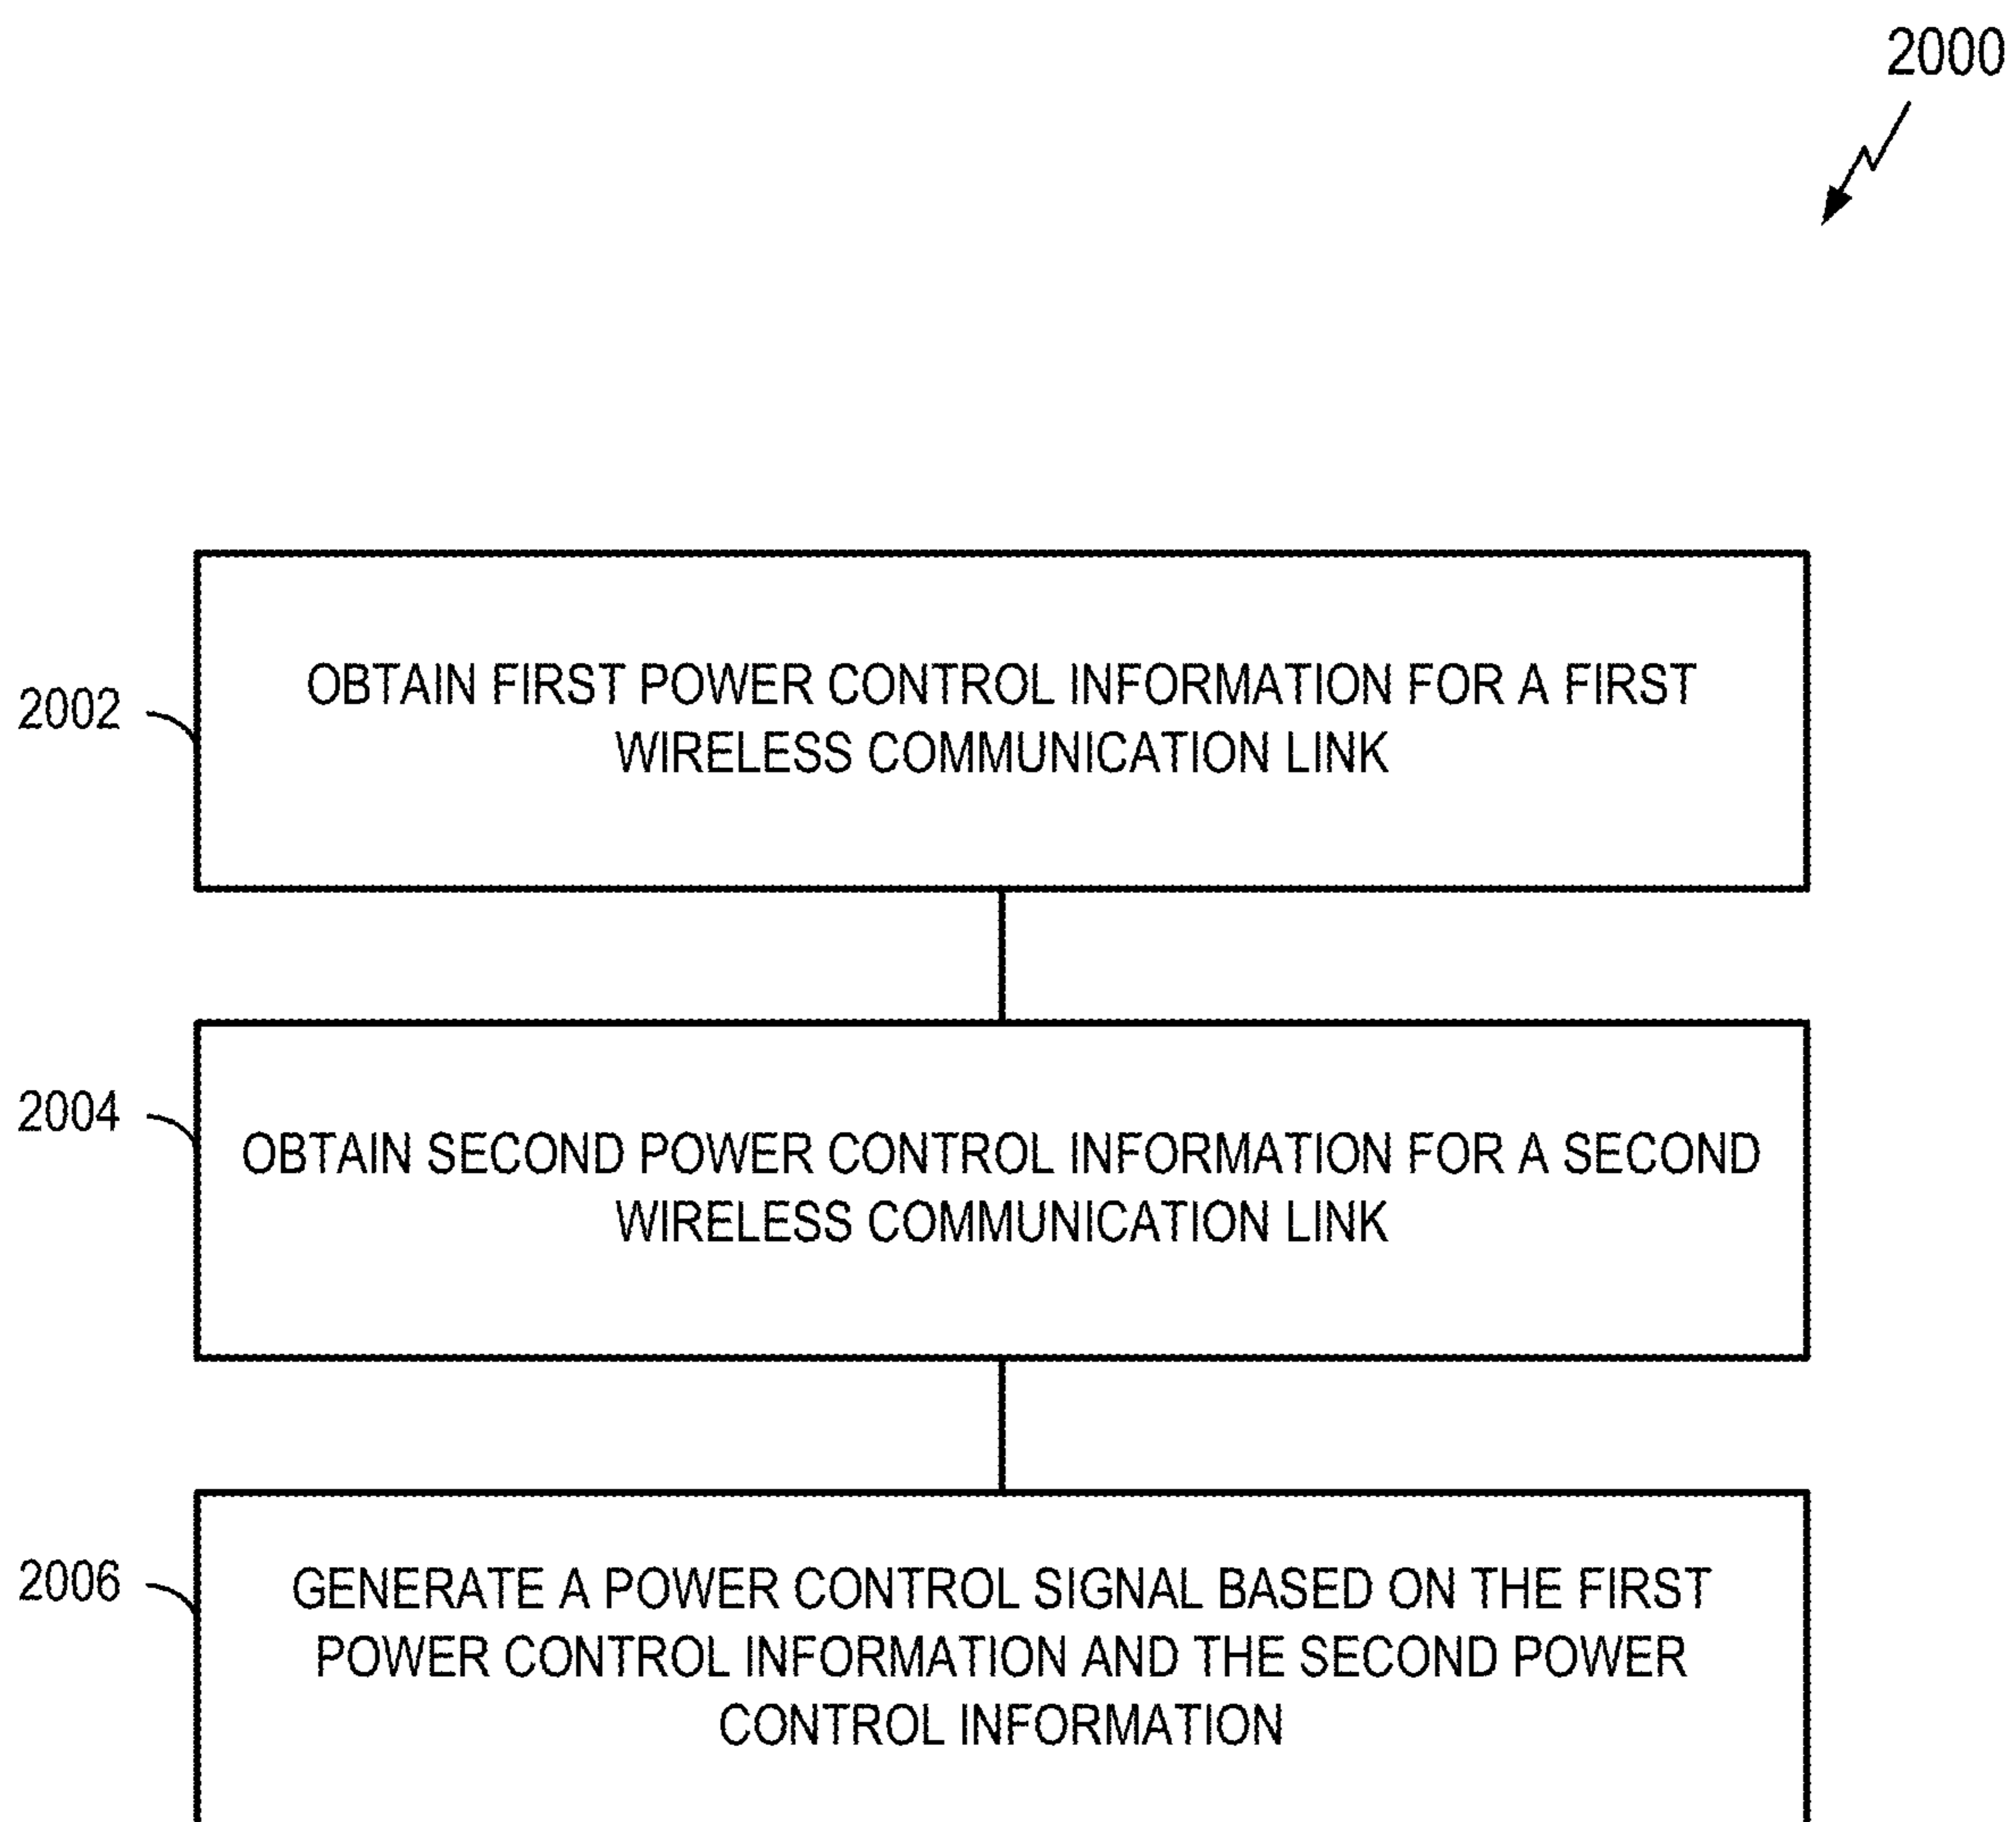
2000

2002

OBTAIN FIRST POWER CONTROL INFORMATION FOR A FIRST WIRELESS COMMUNICATION LINK

2004

OBTAIN SECOND POWER CONTROL INFORMATION FOR A SECOND WIRELESS COMMUNICATION LINK

2006

GENERATE A POWER CONTROL SIGNAL BASED ON THE FIRST POWER CONTROL INFORMATION AND THE SECOND POWER CONTROL INFORMATION